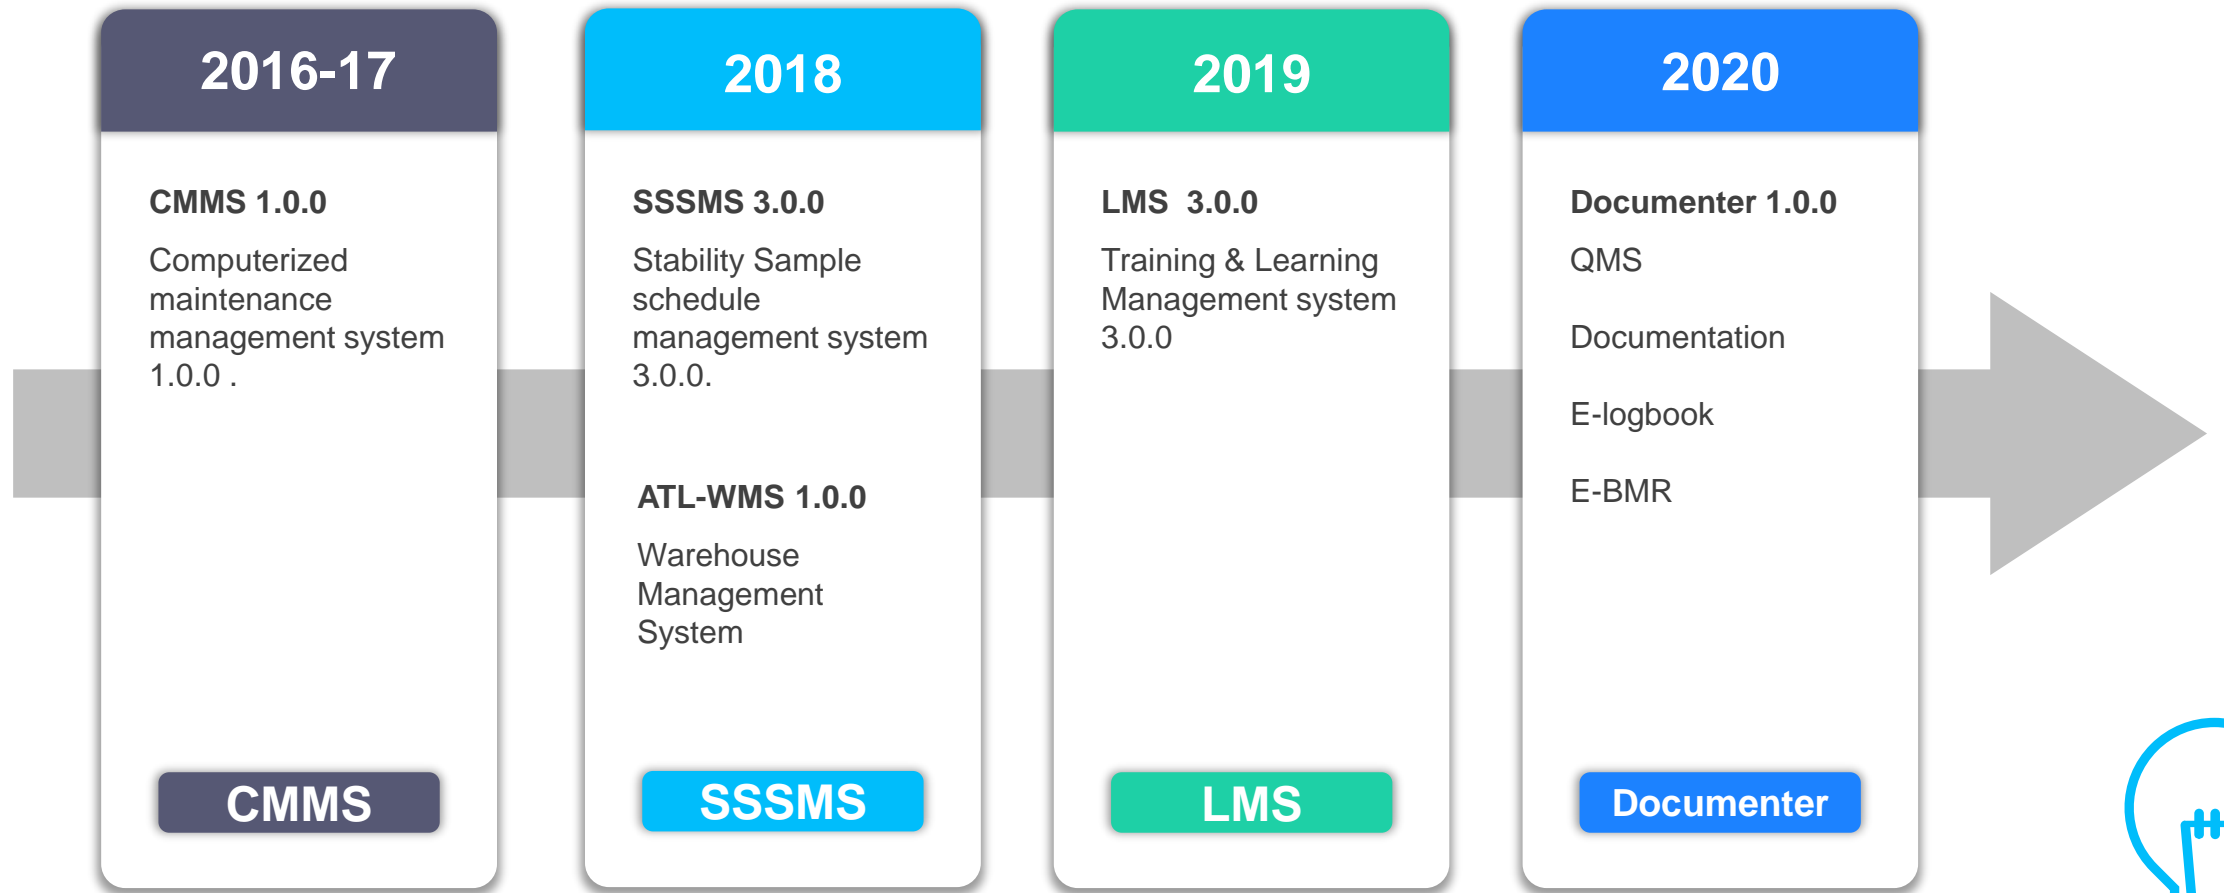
2016-17

CMMS 1.0.0

Computerized maintenance management system 1.0.0 .

CMMS

2018

SSSMS 3.0.0

Stability Sample schedule management system 3.0.0.

ATL-WMS 1.0.0

Warehouse Management System

SSSMS

2019

LMS 3.0.0

Training & Learning Management system 3.0.0

LMS

2020

Documenter 1.0.0

QMS

Documentation

E-logbook

E-BMR

Documenter